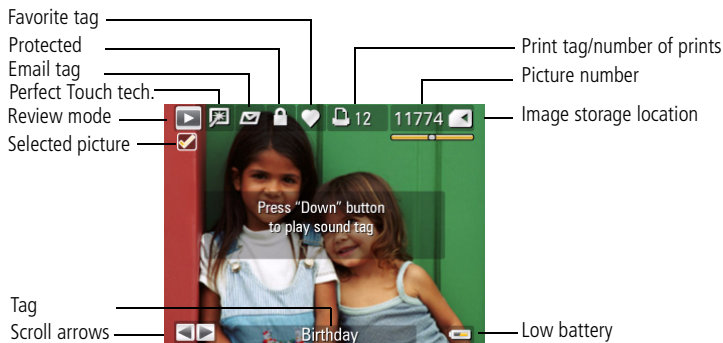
Favorite tag
Protected
Email tag
Perfect Touch tech.
Review mode
Selected picture
Print tag/number of prints
Picture number
Image storage location
12
11774
Press "Down" button to play sound tag
Tag
Scroll arrows
Birthday
Low battery